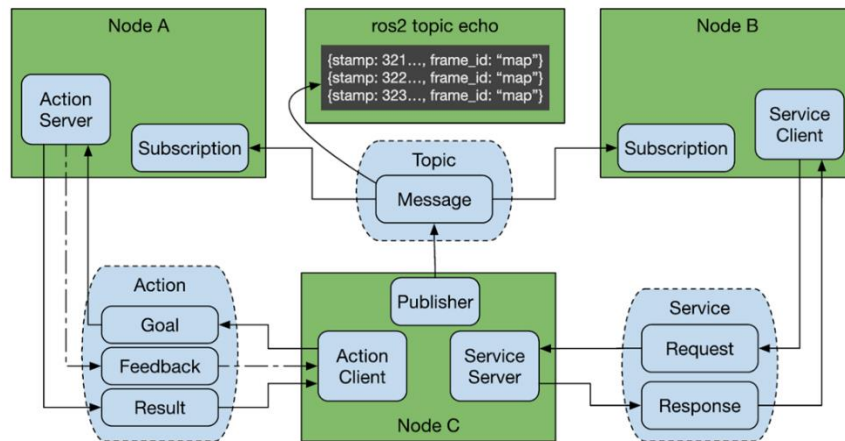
Node A

Action Server

Subscription

ros2 topic echo

{stamp: 321…, frame_id: "map"}
{stamp: 322…, frame_id: "map"}
{stamp: 323…, frame_id: "map"}

Node B

Service Client

Subscription

Topic

Message

Action

Goal

Feedback

Result

Publisher

Action Client

Service Server

Node C

Service

Request

Response